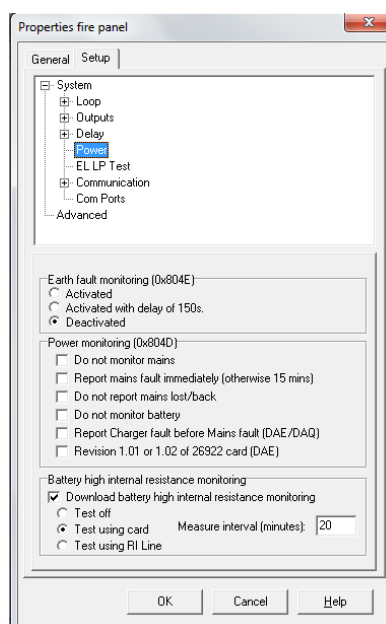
Properties fire panel

General Setup

System
Loop
Outputs
Delay
Power
EL LP Test
Communication
Com Ports
Advanced

Earth fault monitoring (0x804E)
Activated
Activated with delay of 150s.
Deactivated

Power monitoring (0x804D)
Do not monitor mains
Report mains fault immediately (otherwise 15 mins)
Do not report mains lost/back
Do not monitor battery
Report Charger fault before Mains fault (DAE/DAQ)
Revision 1.01 or 1.02 of 26922 card (DAE)

Battery high internal resistance monitoring
Download battery high internal resistance monitoring
Test off
Test using card
Measure interval (minutes): 20
Test using RI Line

OK
Cancel
Help